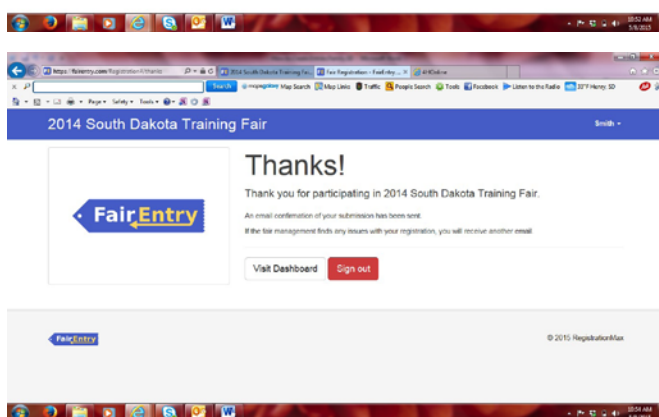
10:52 AM
5/6/2015

https://fairentry.com/Registration/Thanks
2014 South Dakota Training Fa...
Fair Registration - FairEntry...
4HOnline

Search
Map Search
Map Links
Traffic
People Search
Tools
Facebook
Listen to the Radio
33°F Henry, SD

Page
Safety
Tools

2014 South Dakota Training Fair

Smith

FairEntry

Thanks!

Thank you for participating in 2014 South Dakota Training Fair.

An email confirmation of your submission has been sent.

If the fair management finds any issues with your registration, you will receive another email.

Visit Dashboard

Sign out

FairEntry

© 2015 RegistrationMax

10:54 AM
5/6/2015